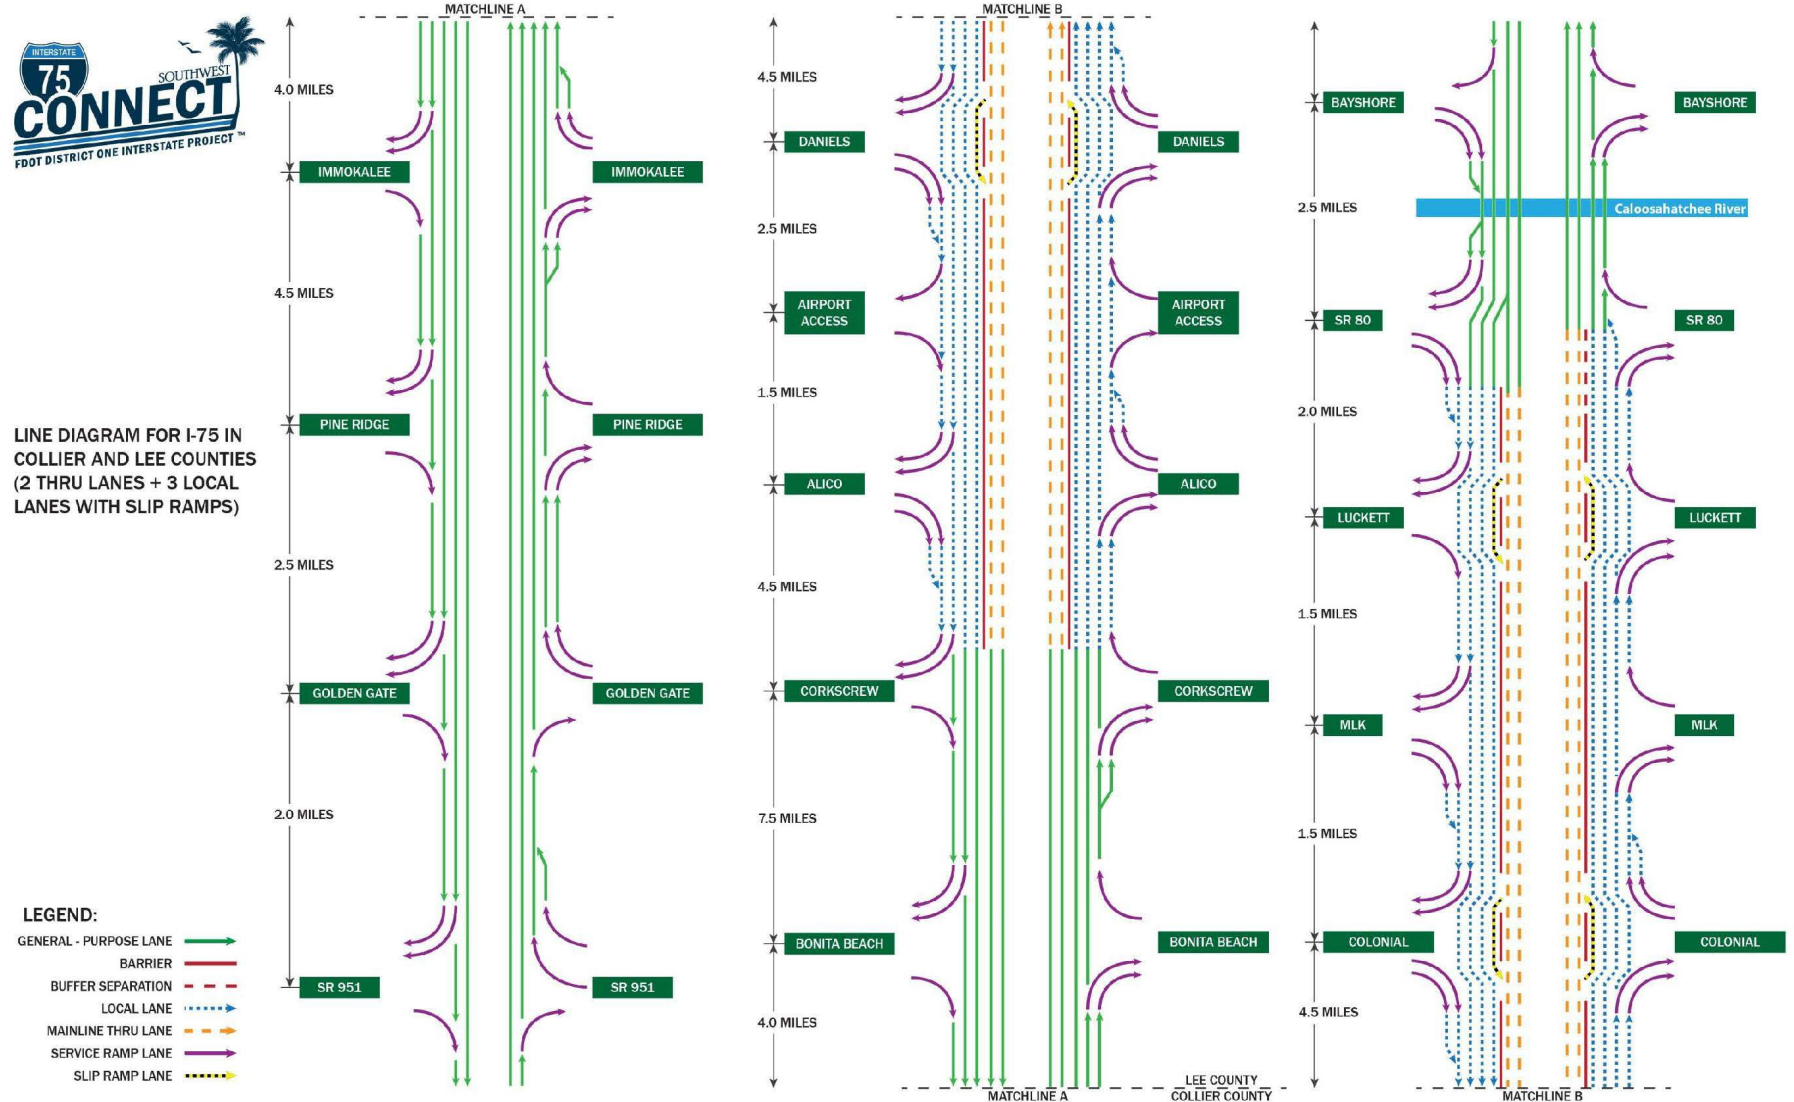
INTERSTATE 75 SOUTHWEST CONNECT
FDOT DISTRICT ONE INTERSTATE PROJECT™

LINE DIAGRAM FOR I-75 IN COLLIER AND LEE COUNTIES (2 THRU LANES + 3 LOCAL LANES WITH SLIP RAMPS)

LEGEND:
GENERAL - PURPOSE LANE
BARRIER
BUFFER SEPARATION
LOCAL LANE
MAINLINE THRU LANE
SERVICE RAMP LANE
SLIP RAMP LANE

MATCHLINE A
4.0 MILES
IMMOKALEE
IMMOKALEE
4.5 MILES
PINE RIDGE
PINE RIDGE
2.5 MILES
GOLDEN GATE
GOLDEN GATE
2.0 MILES
SR 951
SR 951

MATCHLINE B
4.5 MILES
DANIELS
DANIELS
2.5 MILES
AIRPORT ACCESS
AIRPORT ACCESS
1.5 MILES
ALICO
ALICO
4.5 MILES
CORKSCREW
CORKSCREW
7.5 MILES
BONITA BEACH
BONITA BEACH
4.0 MILES
MATCHLINE A
LEE COUNTY
COLLIER COUNTY

BAYSHORE
BAYSHORE
2.5 MILES
Caloosahatchee River
SR 80
SR 80
2.0 MILES
LUCKETT
LUCKETT
1.5 MILES
MLK
MLK
1.5 MILES
COLONIAL
COLONIAL
4.5 MILES
MATCHLINE B